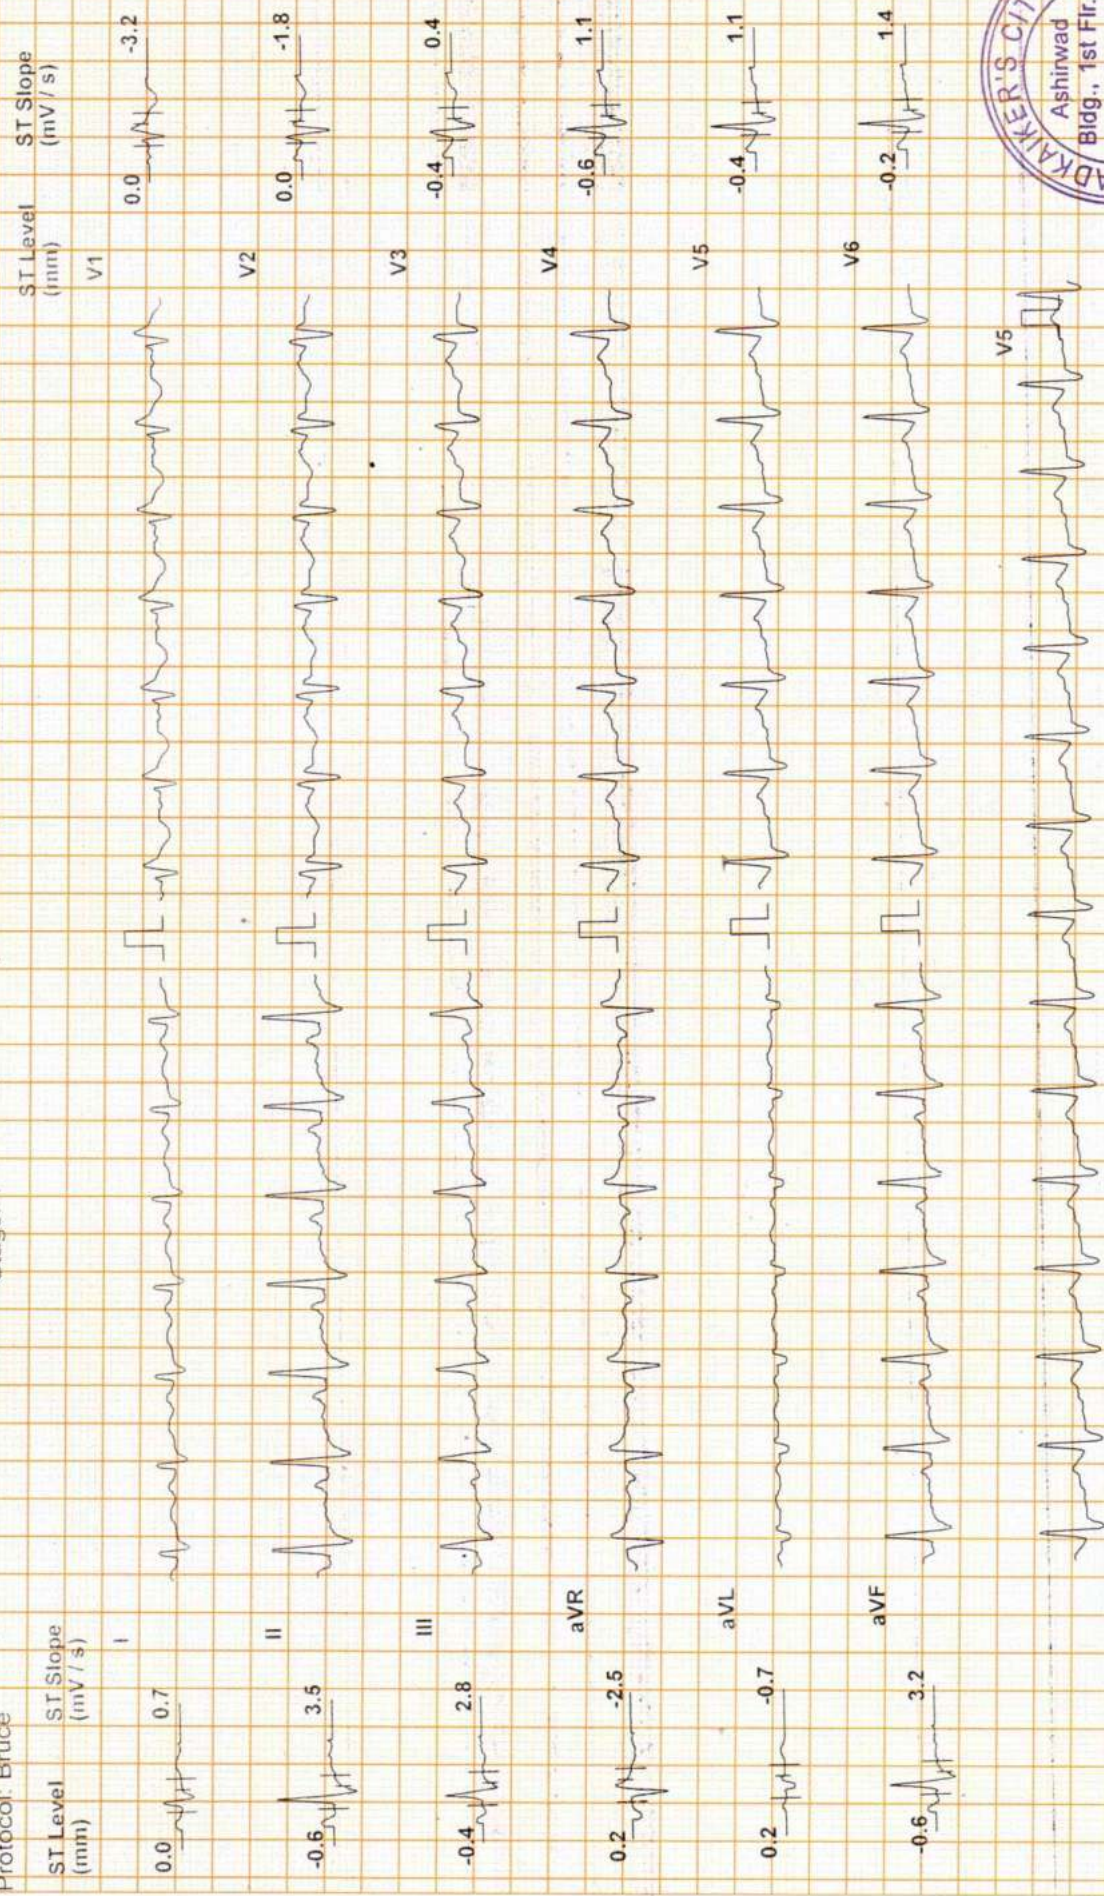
Protocol: Bruce

| ST Level (mm) | ST Slope (mV / s) | |
|---|---|---|
| 0.0 | 0.7 | I |
| -0.6 | 3.5 | II |
| -0.4 | 2.8 | III |
| 0.2 | -2.5 | aVR |
| 0.2 | -0.7 | aVL |
| -0.6 | 3.2 | aVF |

V5

| | ST Level (mm) | ST Slope (mV / s) |
|---|---|---|
| V1 | 0.0 | -3.2 |
| V2 | 0.0 | -1.8 |
| V3 | -0.4 | 0.4 |
| V4 | -0.6 | 1.1 |
| V5 | -0.4 | 1.1 |
| V6 | -0.2 | 1.4 |

KAKER'S CI
Ashirwad
Bldg., 1st Flr.